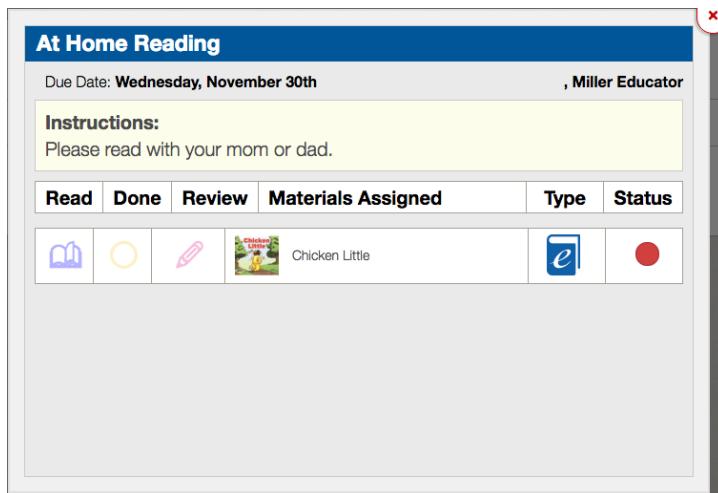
At Home Reading

Due Date: **Wednesday, November 30th** , Miller Educator

**Instructions:**
Please read with your mom or dad.

| Read | Done | Review | Materials Assigned | Type | Status |
|---|---|---|---|---|---|
| | | | Chicken Little Chicken Little | e | |